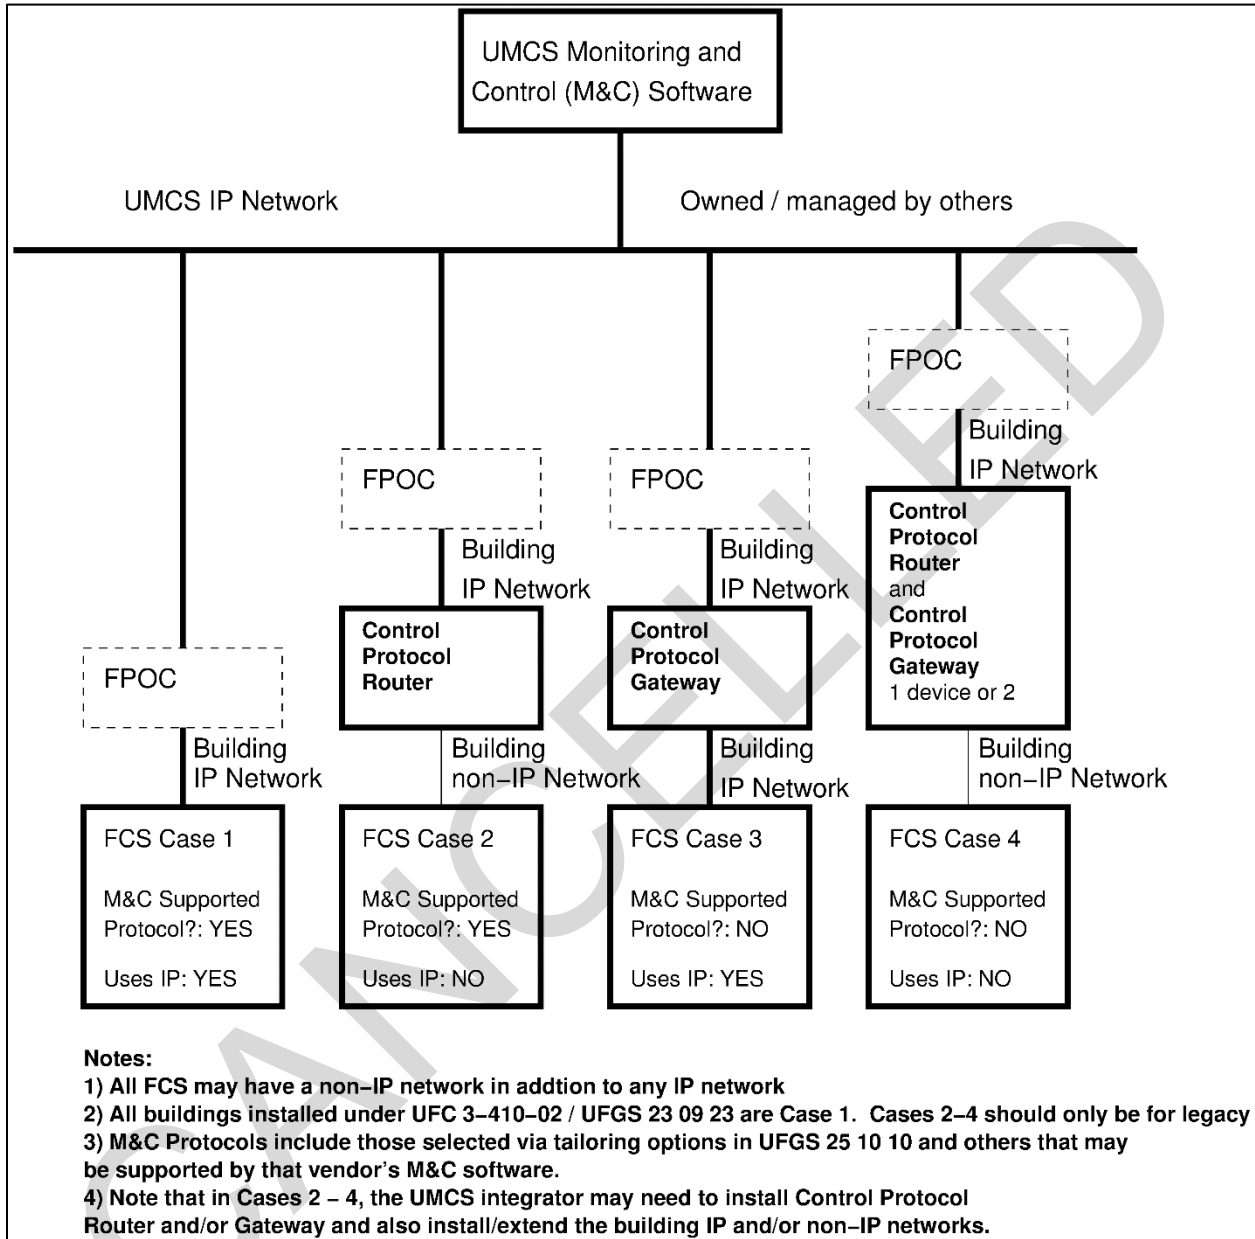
UMCS Monitoring and Control (M&C) Software

UMCS IP Network

Owned / managed by others

FPOC

Building IP Network

Control Protocol Router and Control Protocol Gateway 1 device or 2

FPOC

Building IP Network

Control Protocol Router

FPOC

Building IP Network

Control Protocol Gateway

FPOC

Building IP Network

Building non−IP Network

Building IP Network

Building non−IP Network

FCS Case 1

M&C Supported Protocol?: YES

Uses IP: YES

FCS Case 2

M&C Supported Protocol?: YES

Uses IP: NO

FCS Case 3

M&C Supported Protocol?: NO

Uses IP: YES

FCS Case 4

M&C Supported Protocol?: NO

Uses IP: NO

CANCELLED

Notes:
1) All FCS may have a non−IP network in addtion to any IP network
2) All buildings installed under UFC 3−410−02 / UFGS 23 09 23 are Case 1. Cases 2−4 should only be for legacy
3) M&C Protocols include those selected via tailoring options in UFGS 25 10 10 and others that may be supported by that vendor's M&C software.
4) Note that in Cases 2 − 4, the UMCS integrator may need to install Control Protocol Router and/or Gateway and also install/extend the building IP and/or non−IP networks.